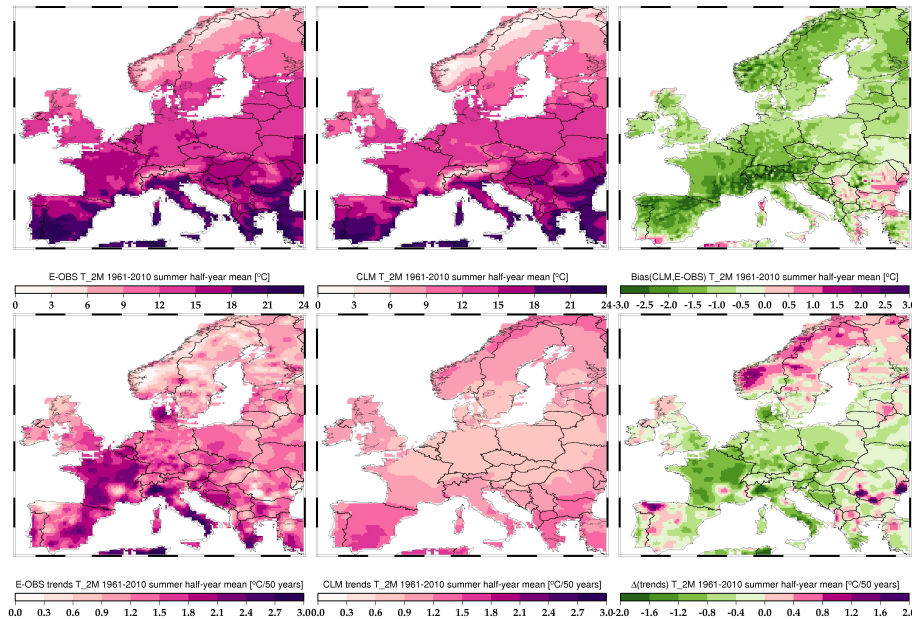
E-OBS T_2M 1961-2010 summer half-year mean [$^o$C]

0 3 6 9 12 15 18 21 24

CLM T_2M 1961-2010 summer half-year mean [$^o$C]

0 3 6 9 12 15 18 21 24

Bias(CLM,E-OBS) T_2M 1961-2010 summer half-year mean [$^o$C]

-3.0 -2.5 -2.0 -1.5 -1.0 -0.5 0.0 0.5 1.0 1.5 2.0 2.5 3.0

E-OBS trends T_2M 1961-2010 summer half-year mean [$^o$C/50 years]

0.0 0.3 0.6 0.9 1.2 1.5 1.8 2.1 2.4 2.7 3.00

CLM trends T_2M 1961-2010 summer half-year mean [$^o$C/50 years]

0.0 0.3 0.6 0.9 1.2 1.5 1.8 2.1 2.4 2.7 3.0

$\Delta$(trends) T_2M 1961-2010 summer half-year mean [$^o$C/50 years]

-2.0 -1.6 -1.2 -0.8 -0.4 0.0 0.4 0.8 1.2 1.6 2.0